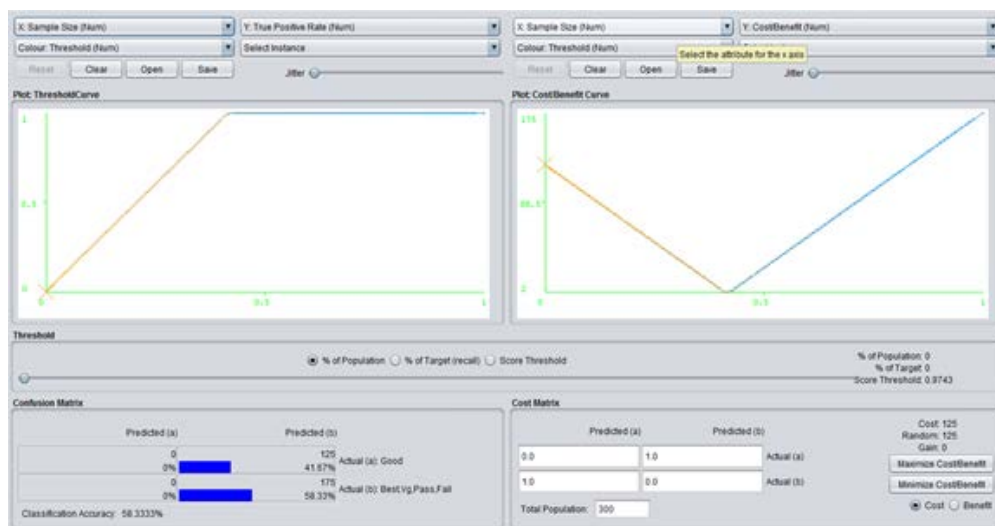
X: Sample Size (Num)
Y: True Positive Rate (Num)
Colour: Threshold (Num)
Select Instance
Reset Clear Open Save
Jitter
Plot: ThresholdCurve
1
0.5
0
0
0.5
1

X: Sample Size (Num)
Y: CostBenefit (Num)
Colour: Threshold (Num)
Select the attribute for the x axis
Reset Clear Open Save
Jitter
Plot: CostBenefit Curve
175
88.5
2
0
0.5
1

Threshold
% of Population % of Target (recall) Score Threshold
% of Population: 0
% of Target: 0
Score Threshold: 0.9743

Confusion Matrix
| Predicted (a) | Predicted (b) | |
|---|---|---|
| 0 0% | 125 41.67% | Actual (a): Good |
| 0 0% | 175 58.33% | Actual (b): Best,Vg,Pass,Fail |

Classification Accuracy: 58.3333%

Cost Matrix
| Predicted (a) | Predicted (b) | |
|---|---|---|
| 0.0 | 1.0 | Actual (a) |
| 1.0 | 0.0 | Actual (b) |

Total Population: 300

Cost: 125
Random: 125
Gain: 0
Maximize Cost/Benefit
Minimize Cost/Benefit
Cost Benefit